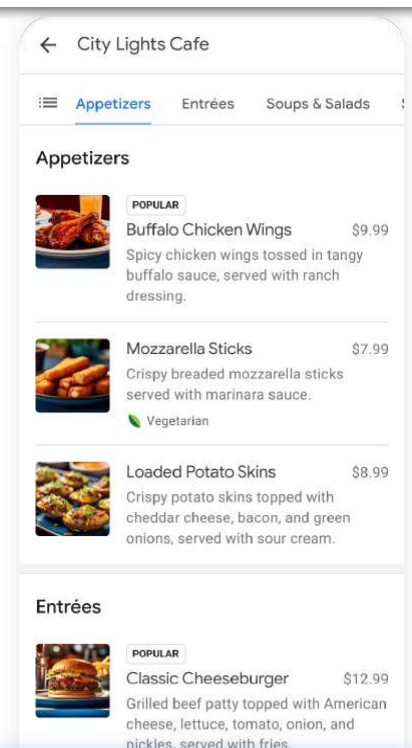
City Lights Cafe

Appetizers Entrées Soups & Salads

Appetizers

POPULAR
Buffalo Chicken Wings $9.99
Spicy chicken wings tossed in tangy buffalo sauce, served with ranch dressing.

Mozzarella Sticks $7.99
Crispy breaded mozzarella sticks served with marinara sauce.
Vegetarian

Loaded Potato Skins $8.99
Crispy potato skins topped with cheddar cheese, bacon, and green onions, served with sour cream.

Entrées

POPULAR
Classic Cheeseburger $12.99
Grilled beef patty topped with American cheese, lettuce, tomato, onion, and pickles, served with fries.